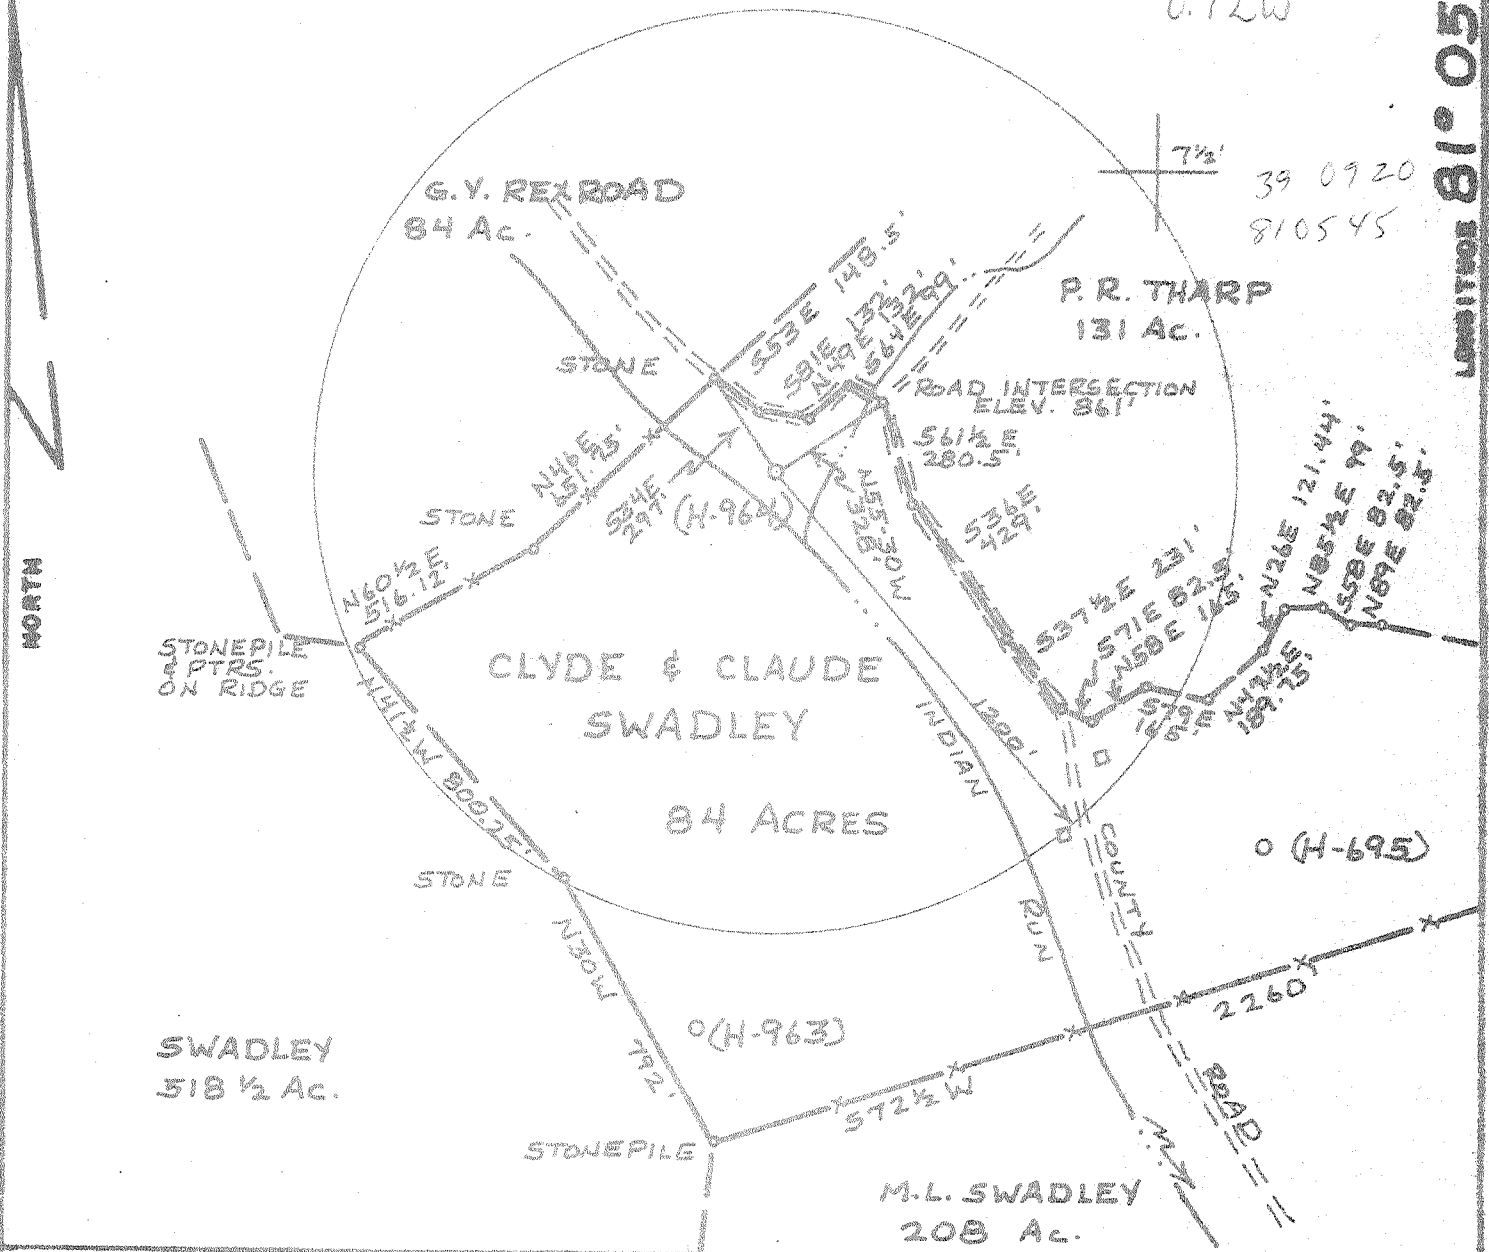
0.72W

81° 05

LONGITUDE

7½'

39 09 20
81 05 45

G.Y. REXROAD
84 Ac.

P.R. THARP
131 Ac.

S53E 148.5'
S81E 133'
N49E 132'
S64E 99'

STONE

ROAD INTERSECTION
ELEV. 861

S61½E
280.5'

N44E
531.75'

S34E
297'

(H-964)

N55.30W
328'

S36E
429'

STONE

N60½E
516.12

S37½E 231'
S71E 82.5'
N58E 165'

N26E 121.44
N85½E 99'
S58E 82.5'
N89E 82.5'

N14½E
189.75'

S79E
49.5'

NORTH

STONEPILE
& PTRS.
ON RIDGE

CLYDE & CLAUDE
SWADLEY

84 ACRES

N71½W
800.25'

INDIAN

1288'

D

D

COUNTY

o (H-695)

STONE

N30W

RUN

792'

o(H-963)

2260'

SWADLEY
518 ½ Ac.

S72½W

ROAD

STONEPILE

M.L. SWADLEY
208 Ac.